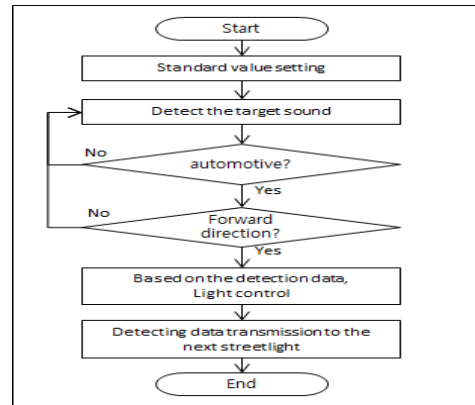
Start

Standard value setting

Detect the target sound

No

automotive?

Yes

No

Forward direction?

Yes

Based on the detection data, Light control

Detecting data transmission to the next streetlight

End